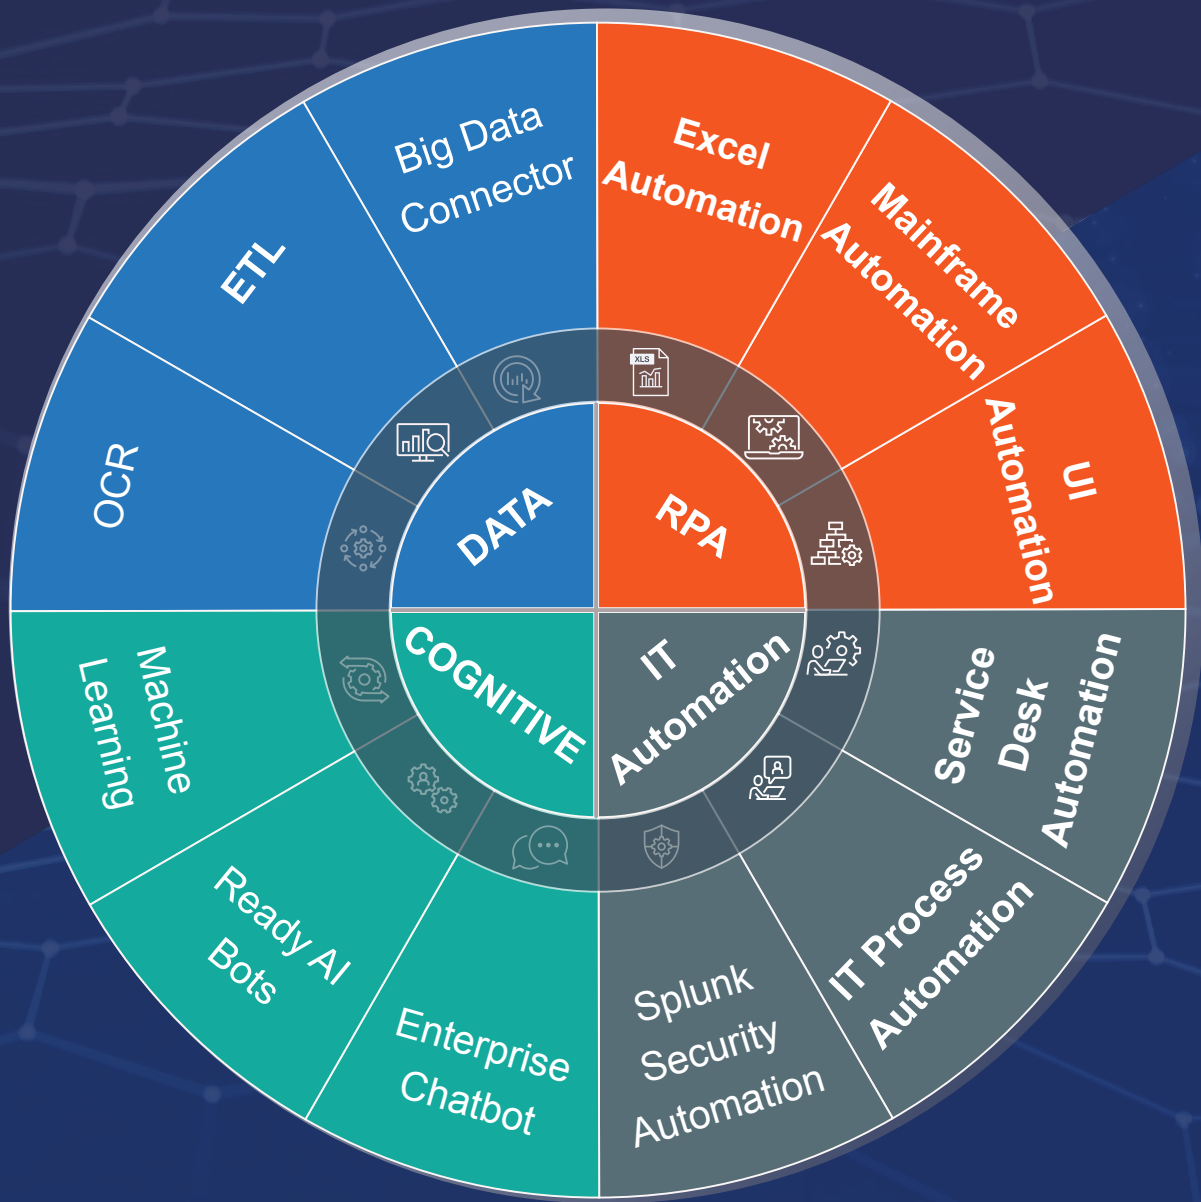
DATA

Big Data Connector

ETL

OCR

RPA

Excel Automation

Mainframe Automation

UI Automation

XLS

COGNITIVE

Machine Learning

Ready AI Bots

Enterprise Chatbot

IT Automation

Service Desk Automation

IT Process Automation

Splunk Security Automation